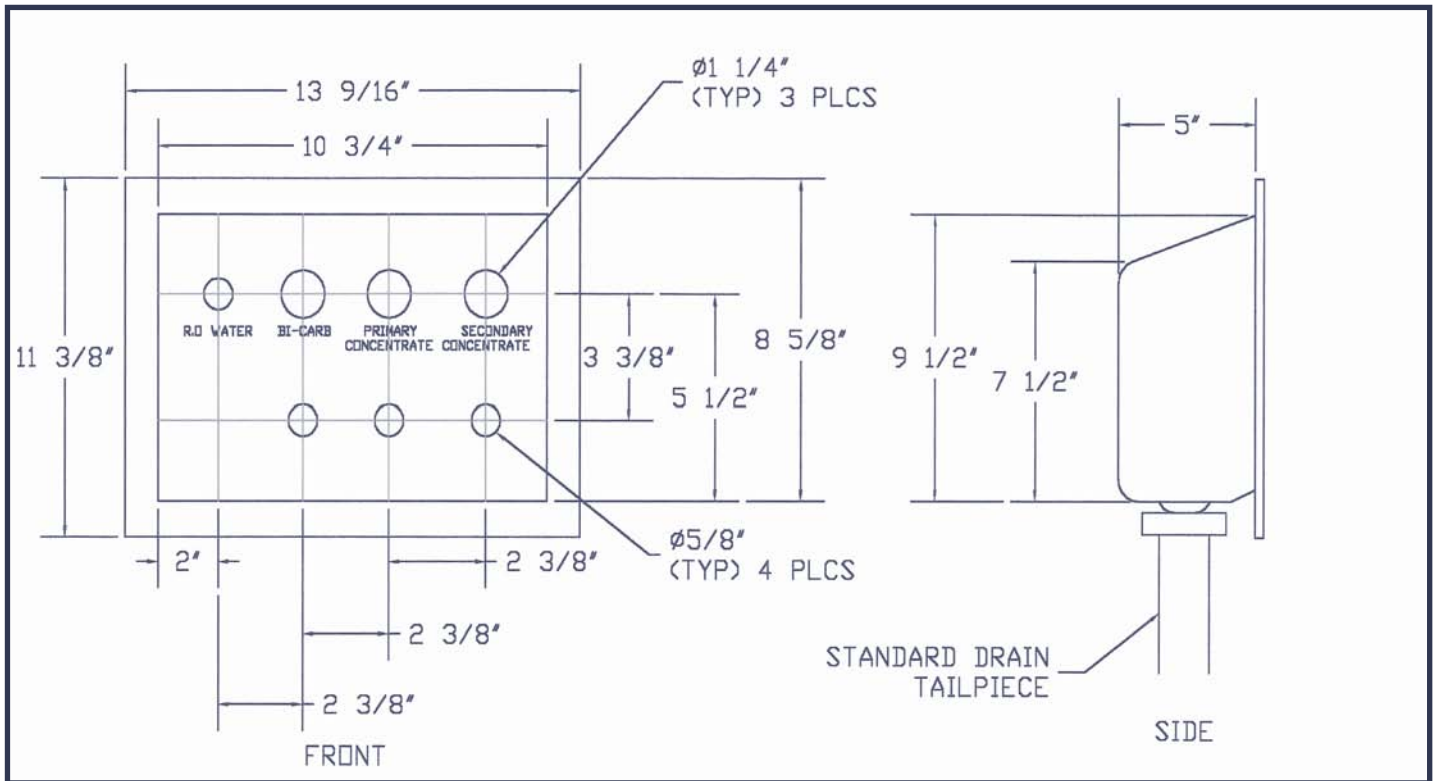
13 9/16"

10 3/4"

Ø1 1/4"
(TYP) 3 PLCS

5"

11 3/8"

R.O WATER BI-CARB PRIMARY CONCENTRATE SECONDARY CONCENTRATE

3 3/8"

8 5/8"

5 1/2"

9 1/2"

7 1/2"

Ø5/8"
(TYP) 4 PLCS

2"

2 3/8"

2 3/8"

2 3/8"

STANDARD DRAIN TAILPIECE

FRONT

SIDE